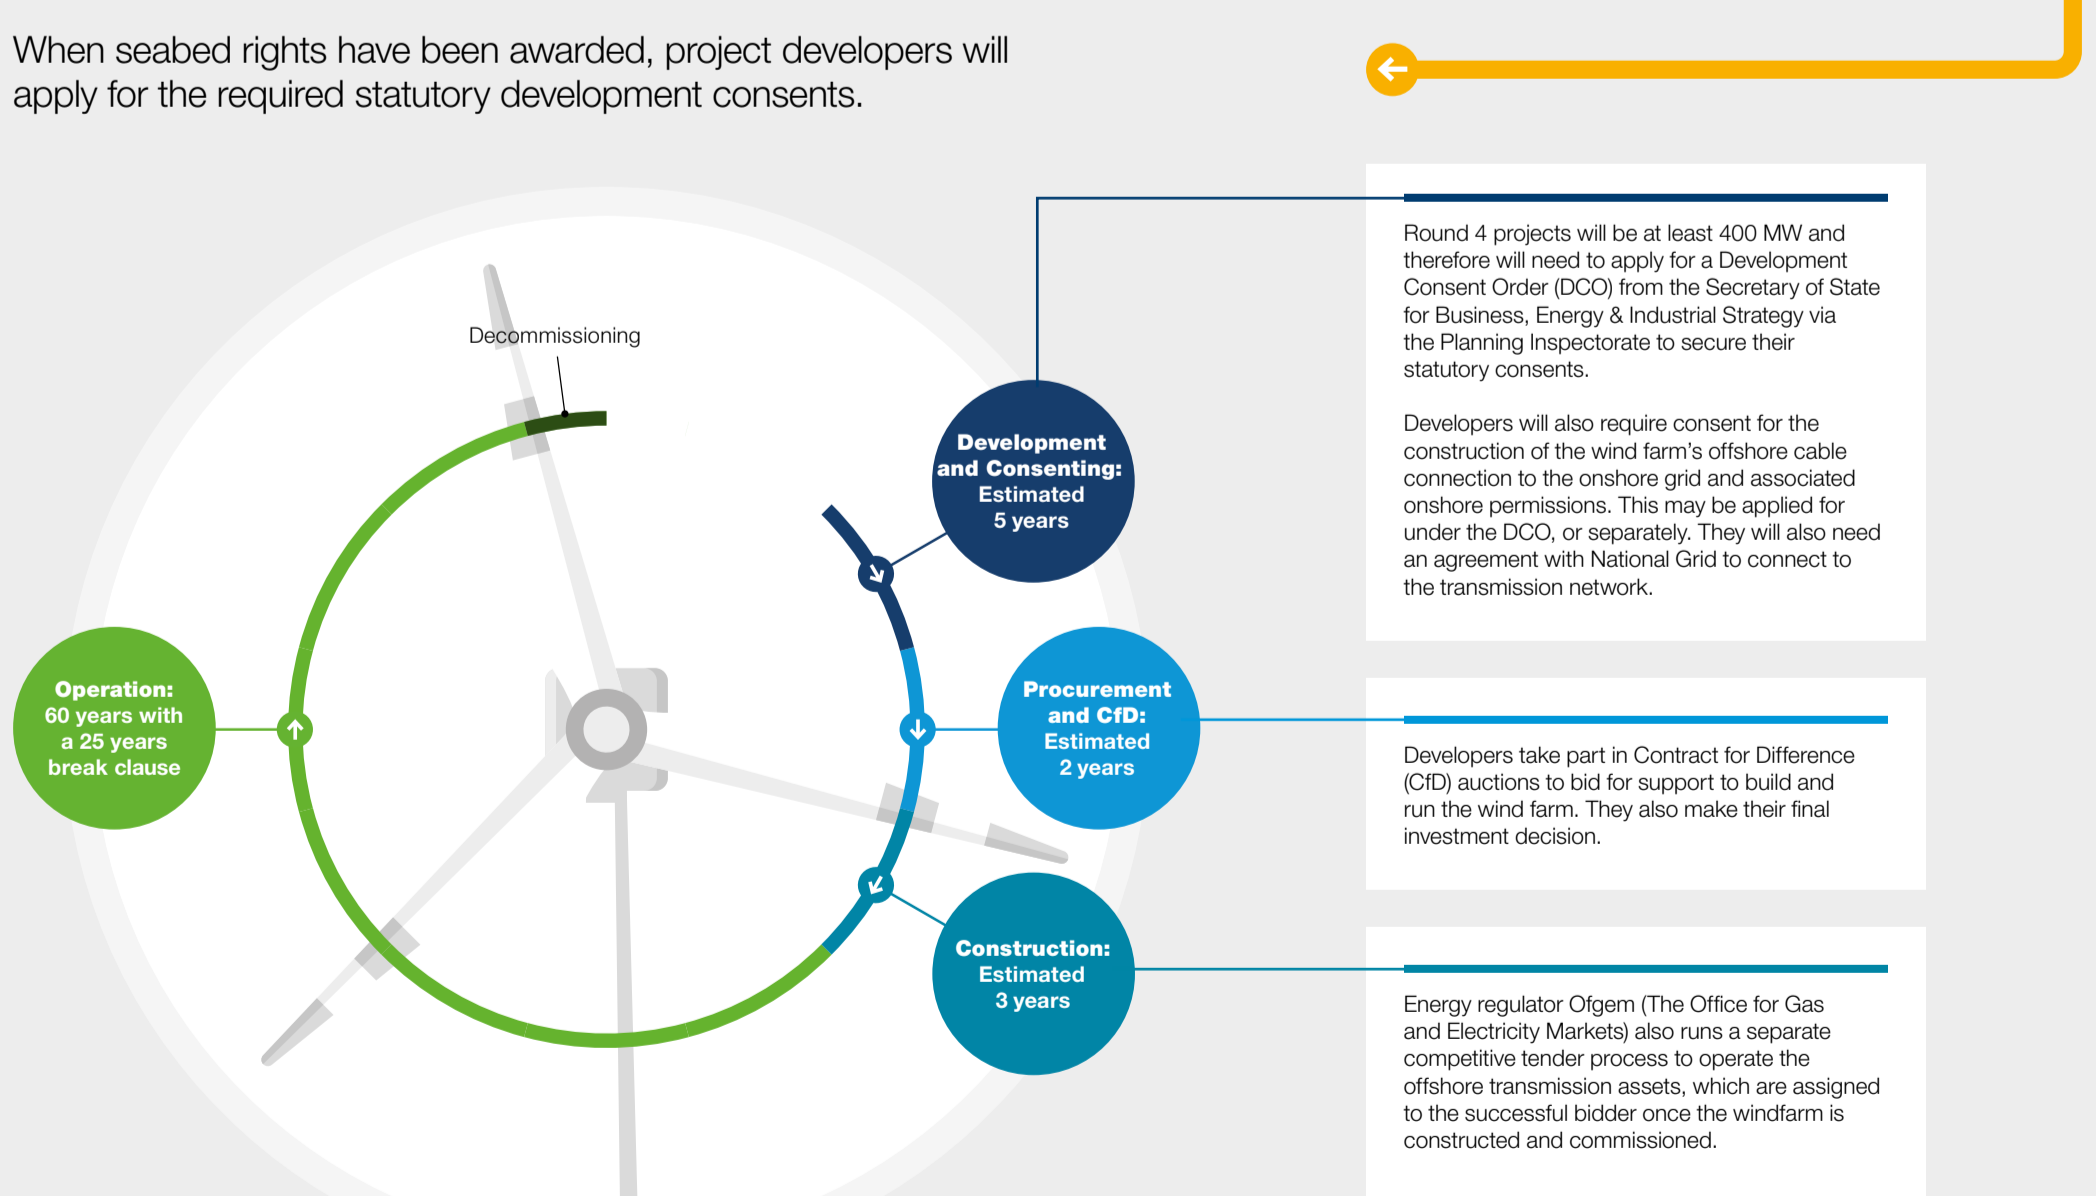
When seabed rights have been awarded, project developers will apply for the required statutory development consents.

Decommissioning

Development and Consenting: Estimated 5 years

Procurement and CfD: Estimated 2 years

Construction: Estimated 3 years

Operation: 60 years with a 25 years break clause

Round 4 projects will be at least 400 MW and therefore will need to apply for a Development Consent Order (DCO) from the Secretary of State for Business, Energy & Industrial Strategy via the Planning Inspectorate to secure their statutory consents.

Developers will also require consent for the construction of the wind farm's offshore cable connection to the onshore grid and associated onshore permissions. This may be applied for under the DCO, or separately. They will also need an agreement with National Grid to connect to the transmission network.

Developers take part in Contract for Difference (CfD) auctions to bid for support to build and run the wind farm. They also make their final investment decision.

Energy regulator Ofgem (The Office for Gas and Electricity Markets) also runs a separate competitive tender process to operate the offshore transmission assets, which are assigned to the successful bidder once the windfarm is constructed and commissioned.